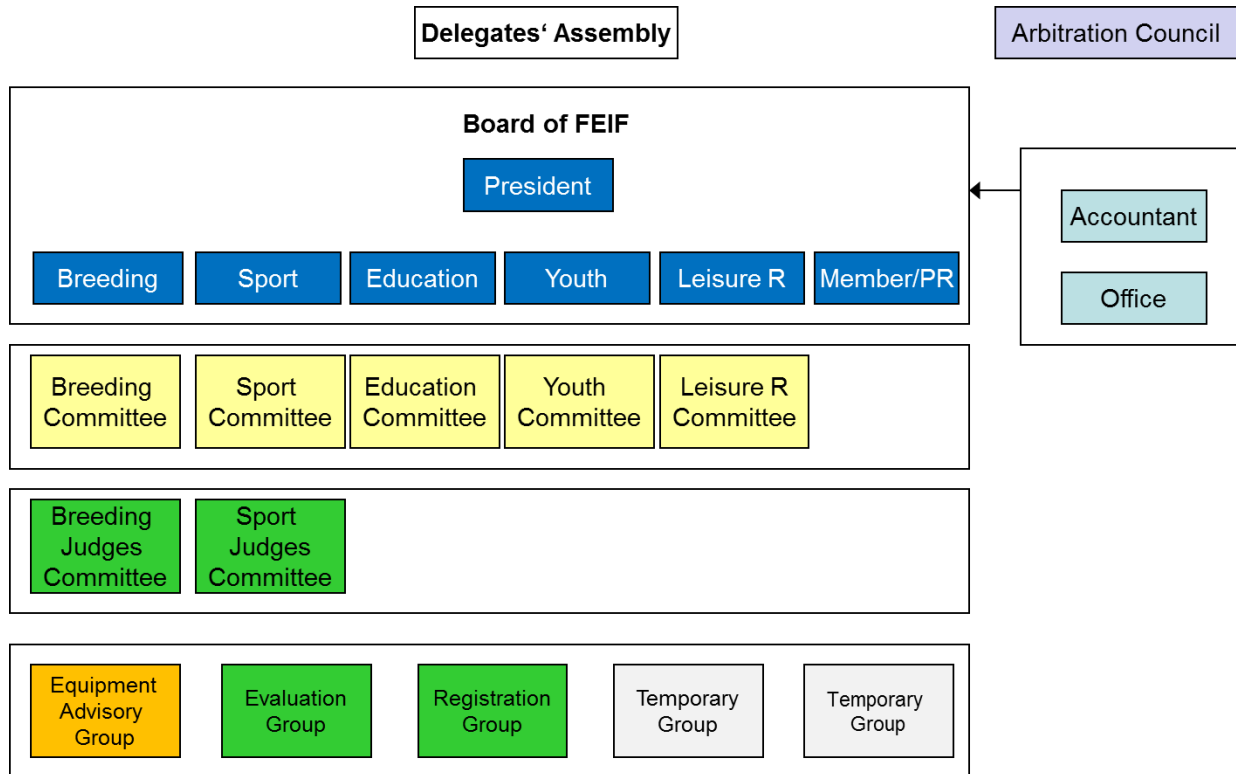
Delegates‘ Assembly

Arbitration Council

Board of FEIF

President

Breeding

Sport

Education

Youth

Leisure R

Member/PR

Accountant

Office

Breeding Committee

Sport Committee

Education Committee

Youth Committee

Leisure R Committee

Breeding Judges Committee

Sport Judges Committee

Equipment Advisory Group

Evaluation Group

Registration Group

Temporary Group

Temporary Group